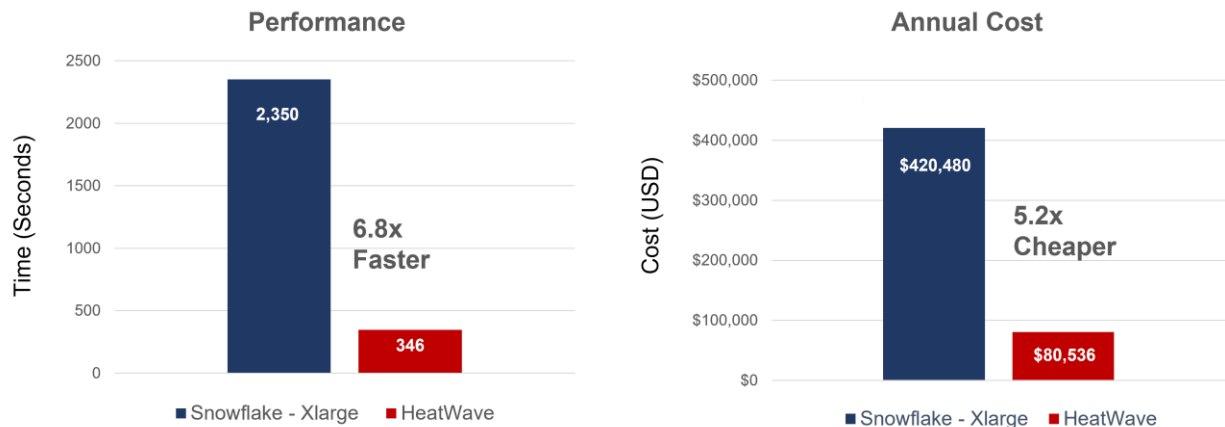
Performance

Time (Seconds)

2500
2000
1500
1000
500
0

2,350

6.8x Faster

346

Snowflake - Xlarge HeatWave

Annual Cost

Cost (USD)

$500,000
$400,000
$300,000
$200,000
$100,000
$0

$420,480

5.2x Cheaper

$80,536

Snowflake - Xlarge HeatWave